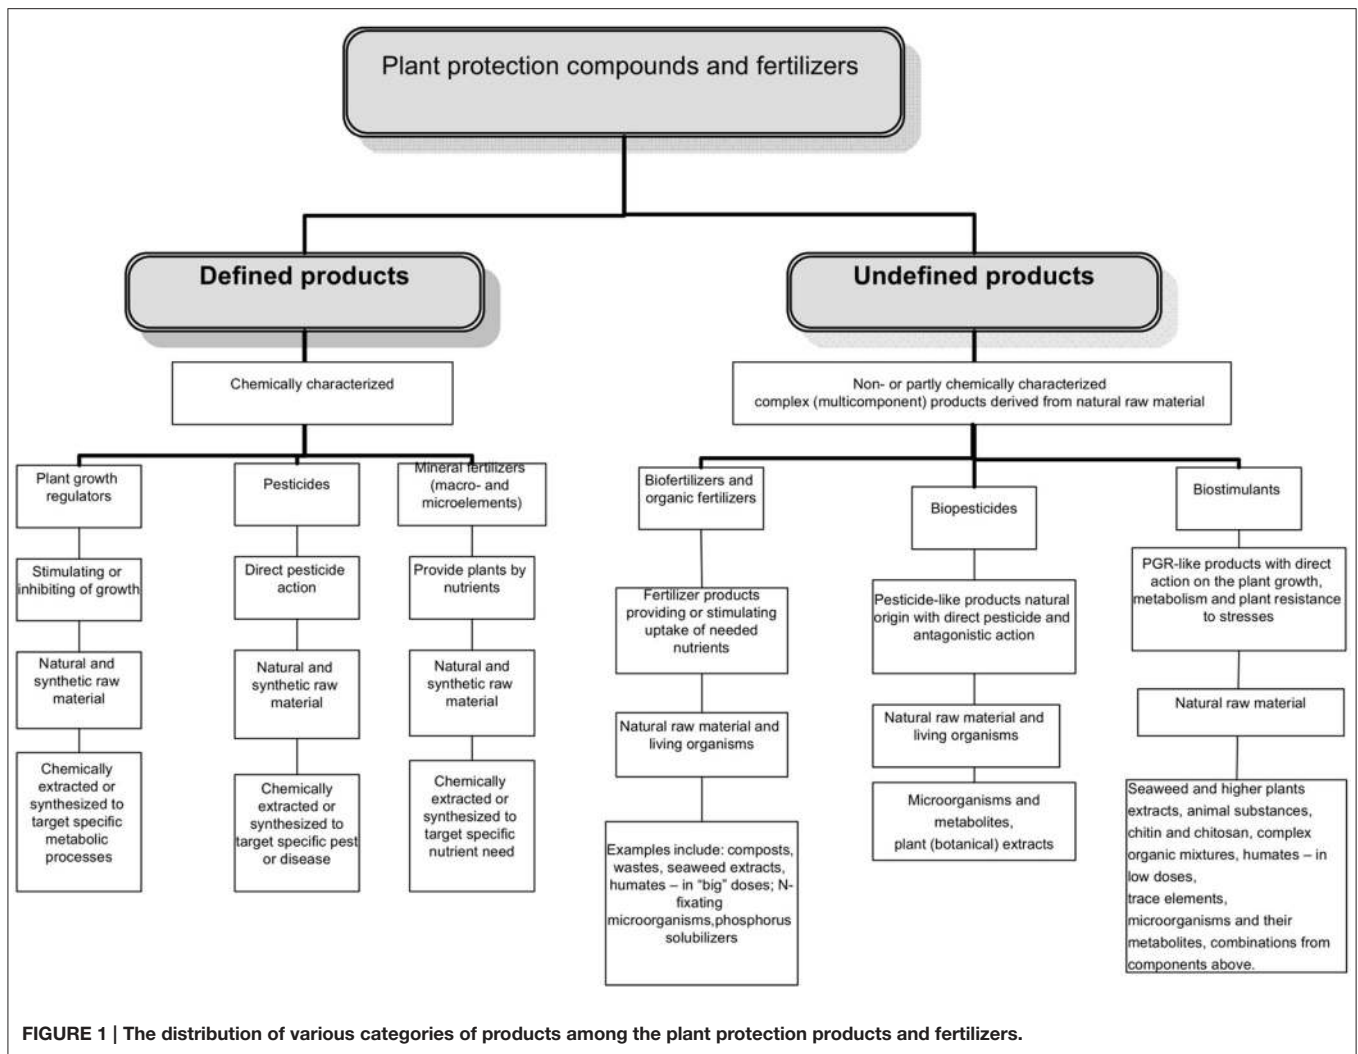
Plant protection compounds and fertilizers

Defined products

Undefined products

Chemically characterized

Non- or partly chemically characterized complex (multicomponent) products derived from natural raw material

Plant growth regulators

Stimulating or inhibiting of growth

Natural and synthetic raw material

Chemically extracted or synthesized to target specific metabolic processes

Pesticides

Direct pesticide action

Natural and synthetic raw material

Chemically extracted or synthesized to target specific pest or disease

Mineral fertilizers (macro- and microelements)

Provide plants by nutrients

Natural and synthetic raw material

Chemically extracted or synthesized to target specific nutrient need

Biofertilizers and organic fertilizers

Fertilizer products providing or stimulating uptake of needed nutrients

Natural raw material and living organisms

Examples include: composts, wastes, seaweed extracts, humates – in "big" doses; N-fixating microorganisms,phosphorus solubilizers

Biopesticides

Pesticide-like products natural origin with direct pesticide and antagonistic action

Natural raw material and living organisms

Microorganisms and metabolites, plant (botanical) extracts

Biostimulants

PGR-like products with direct action on the plant growth, metabolism and plant resistance to stresses

Natural raw material

Seaweed and higher plants extracts, animal substances, chitin and chitosan, complex organic mixtures, humates – in low doses, trace elements, microorganisms and their metabolites, combinations from components above.

FIGURE 1 | The distribution of various categories of products among the plant protection products and fertilizers.